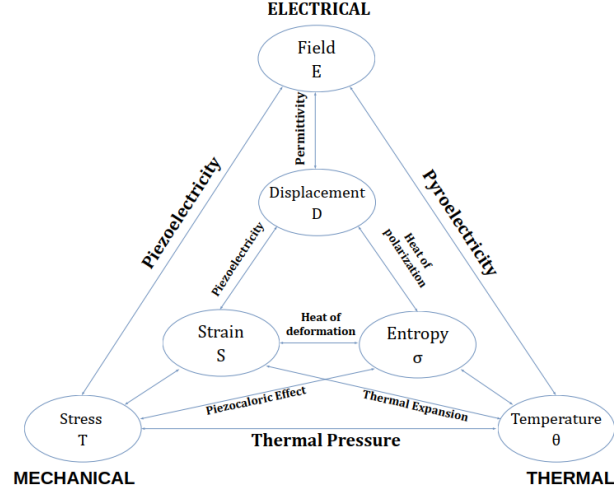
ELECTRICAL

Field
E

Permittivity

Piezoelectricity

Pyroelectricity

Displacement
D

Piezoelectricity

Heat of polarization

Heat of deformation

Strain
S

Entropy
σ

Piezocaloric Effect

Thermal Expansion

Stress
T

Thermal Pressure

Temperature
θ

MECHANICAL

THERMAL